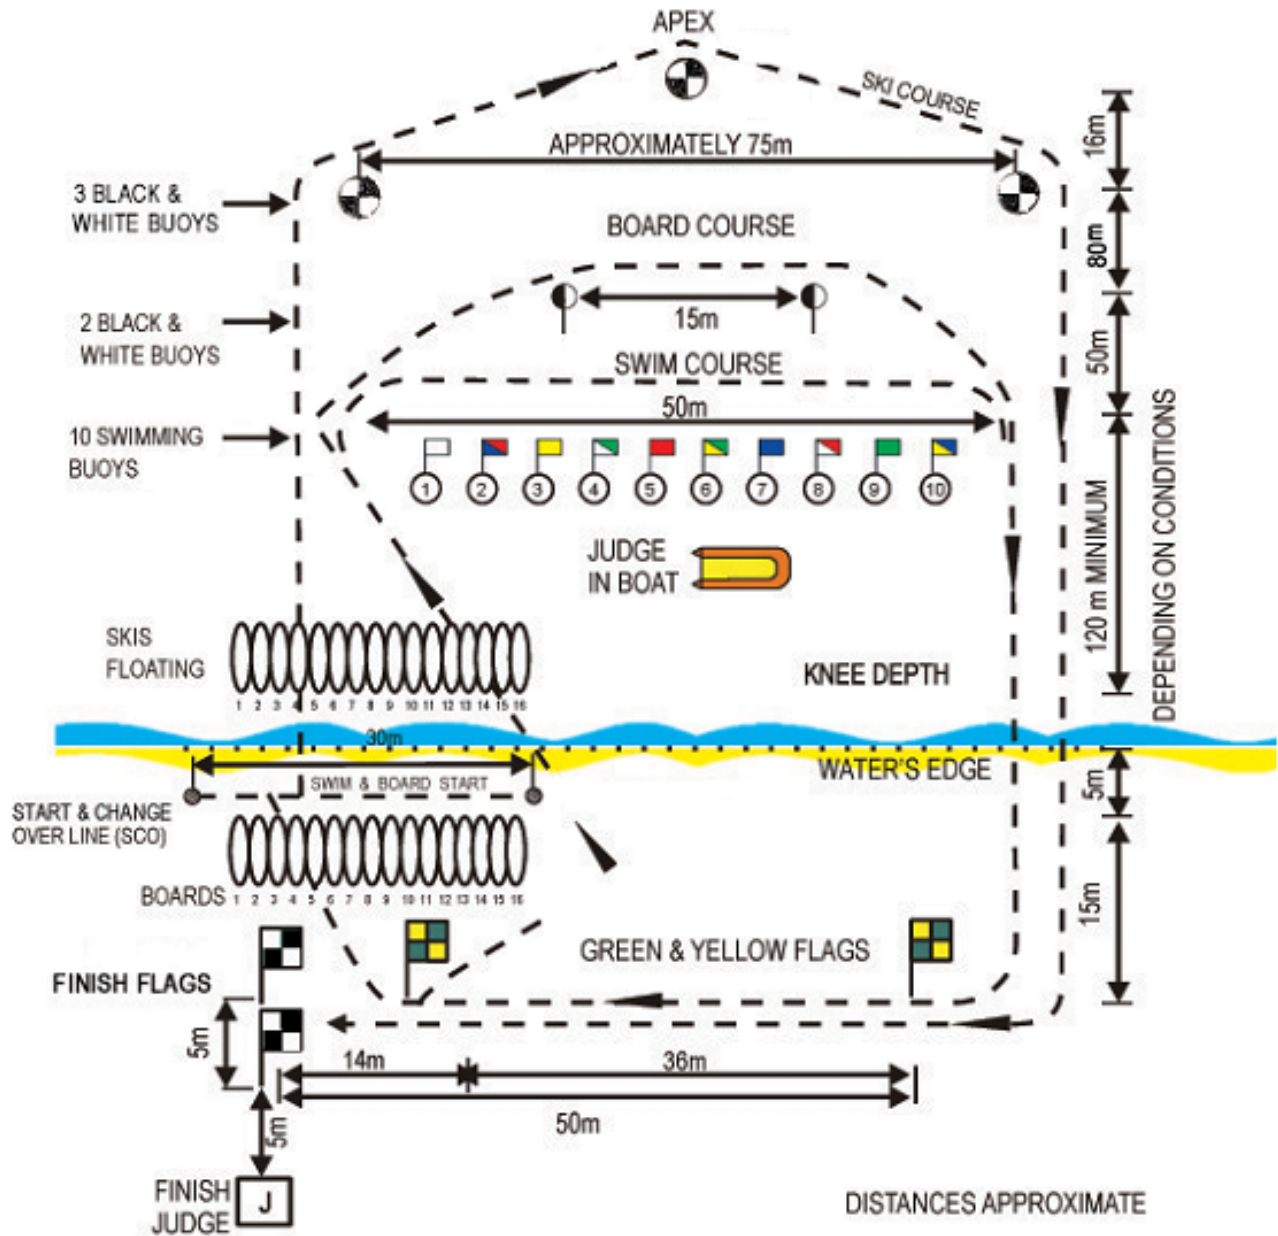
APEX

SKI COURSE

APPROXIMATELY 75m

3 BLACK & WHITE BUOYS

BOARD COURSE

2 BLACK & WHITE BUOYS

15m

SWIM COURSE

10 SWIMMING BUOYS

50m

1 2 3 4 5 6 7 8 9 10

16m

80m

50m

120 m MINIMUM

DEPENDING ON CONDITIONS

JUDGE IN BOAT

SKIS FLOATING

1 2 3 4 5 6 7 8 9 10 11 12 13 14 15 16

KNEE DEPTH

30m

WATER'S EDGE

SWIM & BOARD START

START & CHANGE OVER LINE (SCO)

5m

BOARDS 1 2 3 4 5 6 7 8 9 10 11 12 13 14 15 16

15m

GREEN & YELLOW FLAGS

FINISH FLAGS

5m

14m

36m

50m

5m

FINISH JUDGE

J

DISTANCES APPROXIMATE